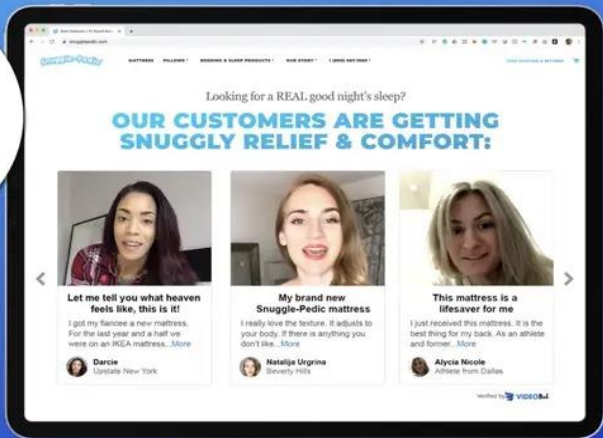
Snuggle-Pedic

MATTRESS PILLOWS BEDDING & SLEEP PRODUCTS OUR STORY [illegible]

Looking for a REAL good night's sleep?

OUR CUSTOMERS ARE GETTING SNUGGLY RELIEF & COMFORT:

Let me tell you what heaven feels like, this is it!

I got my fiancee a new mattress. For the last year and a half we were on an IKEA mattress...More

Darcie
Upstate New York

My brand new Snuggle-Pedic mattress

I really love the texture. It adjusts to your body. If there is anything you don't like...More

Natalija Urgrina
Beverly Hills

This mattress is a lifesaver for me

I just received this mattress. It is the best thing for my back. As an athlete and former...More

Alycia Nicole
Athlete from Dallas

Verified by VIDEO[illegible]